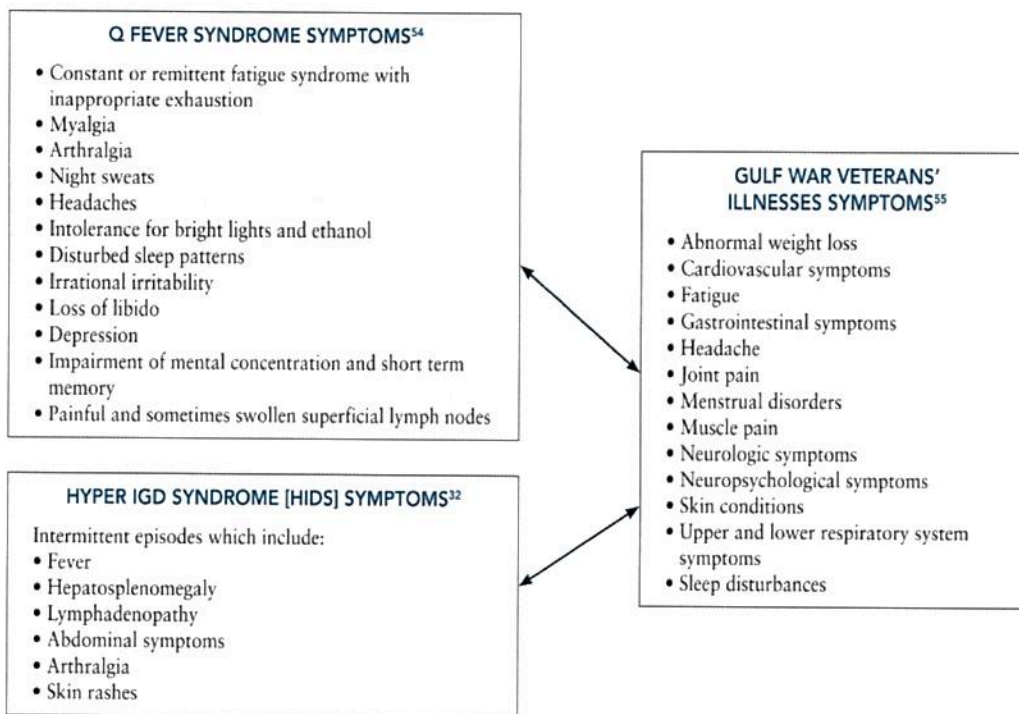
Q FEVER SYNDROME SYMPTOMS$^{54}$

• Constant or remittent fatigue syndrome with inappropriate exhaustion
• Myalgia
• Arthralgia
• Night sweats
• Headaches
• Intolerance for bright lights and ethanol
• Disturbed sleep patterns
• Irrational irritability
• Loss of libido
• Depression
• Impairment of mental concentration and short term memory
• Painful and sometimes swollen superficial lymph nodes

HYPER IGD SYNDROME [HIDS] SYMPTOMS$^{32}$

Intermittent episodes which include:
• Fever
• Hepatosplenomegaly
• Lymphadenopathy
• Abdominal symptoms
• Arthralgia
• Skin rashes

GULF WAR VETERANS' ILLNESSES SYMPTOMS$^{55}$

• Abnormal weight loss
• Cardiovascular symptoms
• Fatigue
• Gastrointestinal symptoms
• Headache
• Joint pain
• Menstrual disorders
• Muscle pain
• Neurologic symptoms
• Neuropsychological symptoms
• Skin conditions
• Upper and lower respiratory system symptoms
• Sleep disturbances